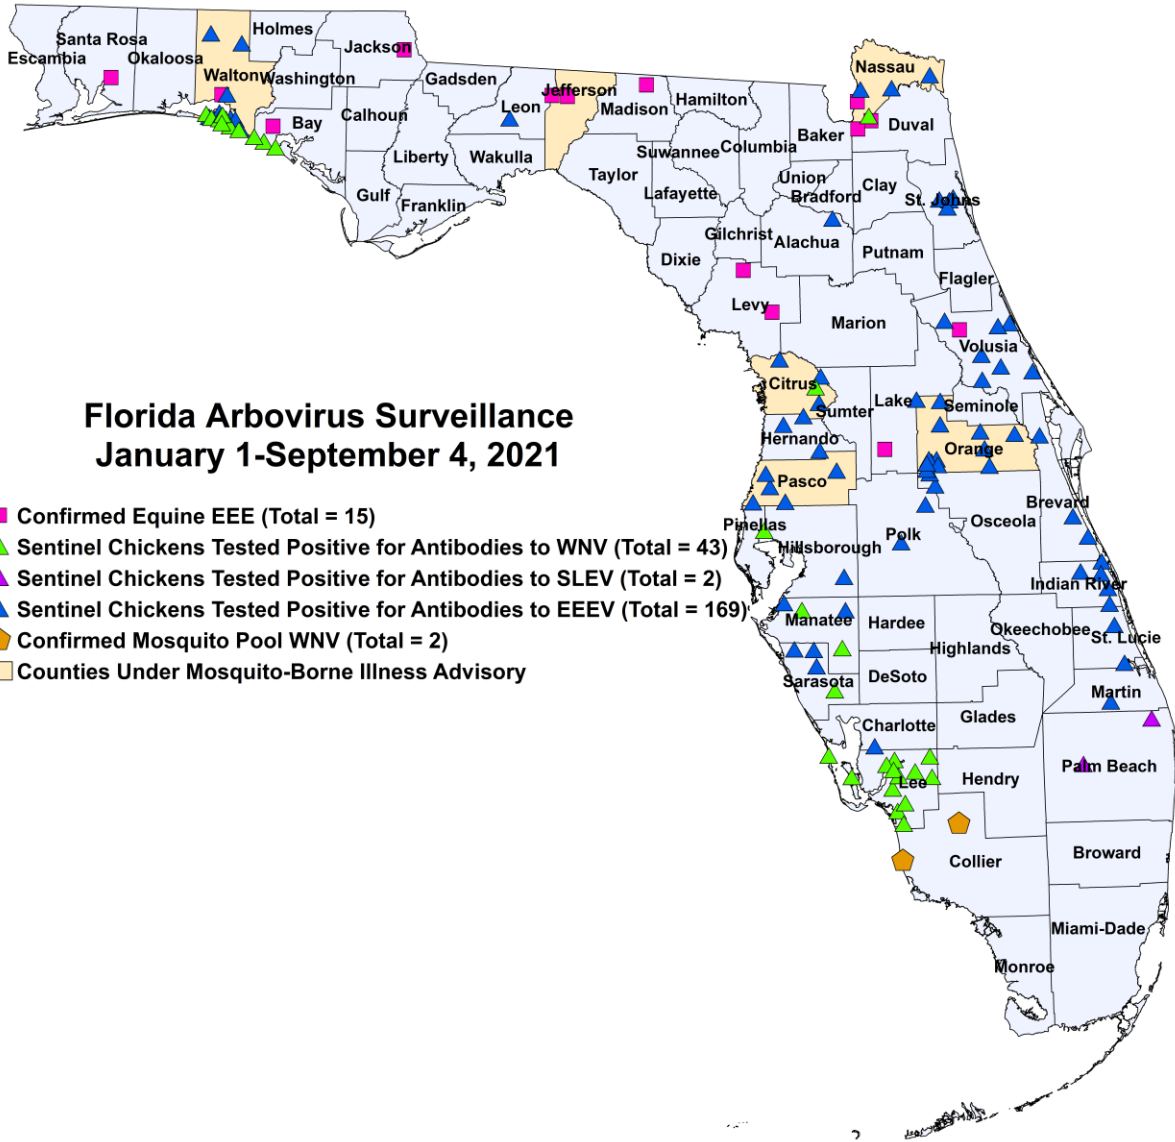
Florida Arbovirus Surveillance
January 1-September 4, 2021

Confirmed Equine EEE (Total = 15)
Sentinel Chickens Tested Positive for Antibodies to WNV (Total = 43)
Sentinel Chickens Tested Positive for Antibodies to SLEV (Total = 2)
Sentinel Chickens Tested Positive for Antibodies to EEEV (Total = 169)
Confirmed Mosquito Pool WNV (Total = 2)
Counties Under Mosquito-Borne Illness Advisory

Santa Rosa
Escambia
Okaloosa
Holmes
Jackson
Walton
Washington
Gadsden
Jefferson
Madison
Hamilton
Nassau
Leon
Bay
Calhoun
Duval
Baker
Suwannee
Columbia
Liberty
Wakulla
Taylor
Union
Clay
Bradford
St. Johns
Lafayette
Gulf
Franklin
Gilchrist
Alachua
Putnam
Dixie
Flagler
Levy
Marion
Volusia
Citrus
Sumter
Lake
Seminole
Hernando
Orange
Pasco
Brevard
Osceola
Pinellas
Polk
Hillsborough
Indian River
Manatee
Hardee
Okeechobee
St. Lucie
Highlands
DeSoto
Sarasota
Martin
Charlotte
Glades
Palm Beach
Lee
Hendry
Collier
Broward
Miami-Dade
Monroe